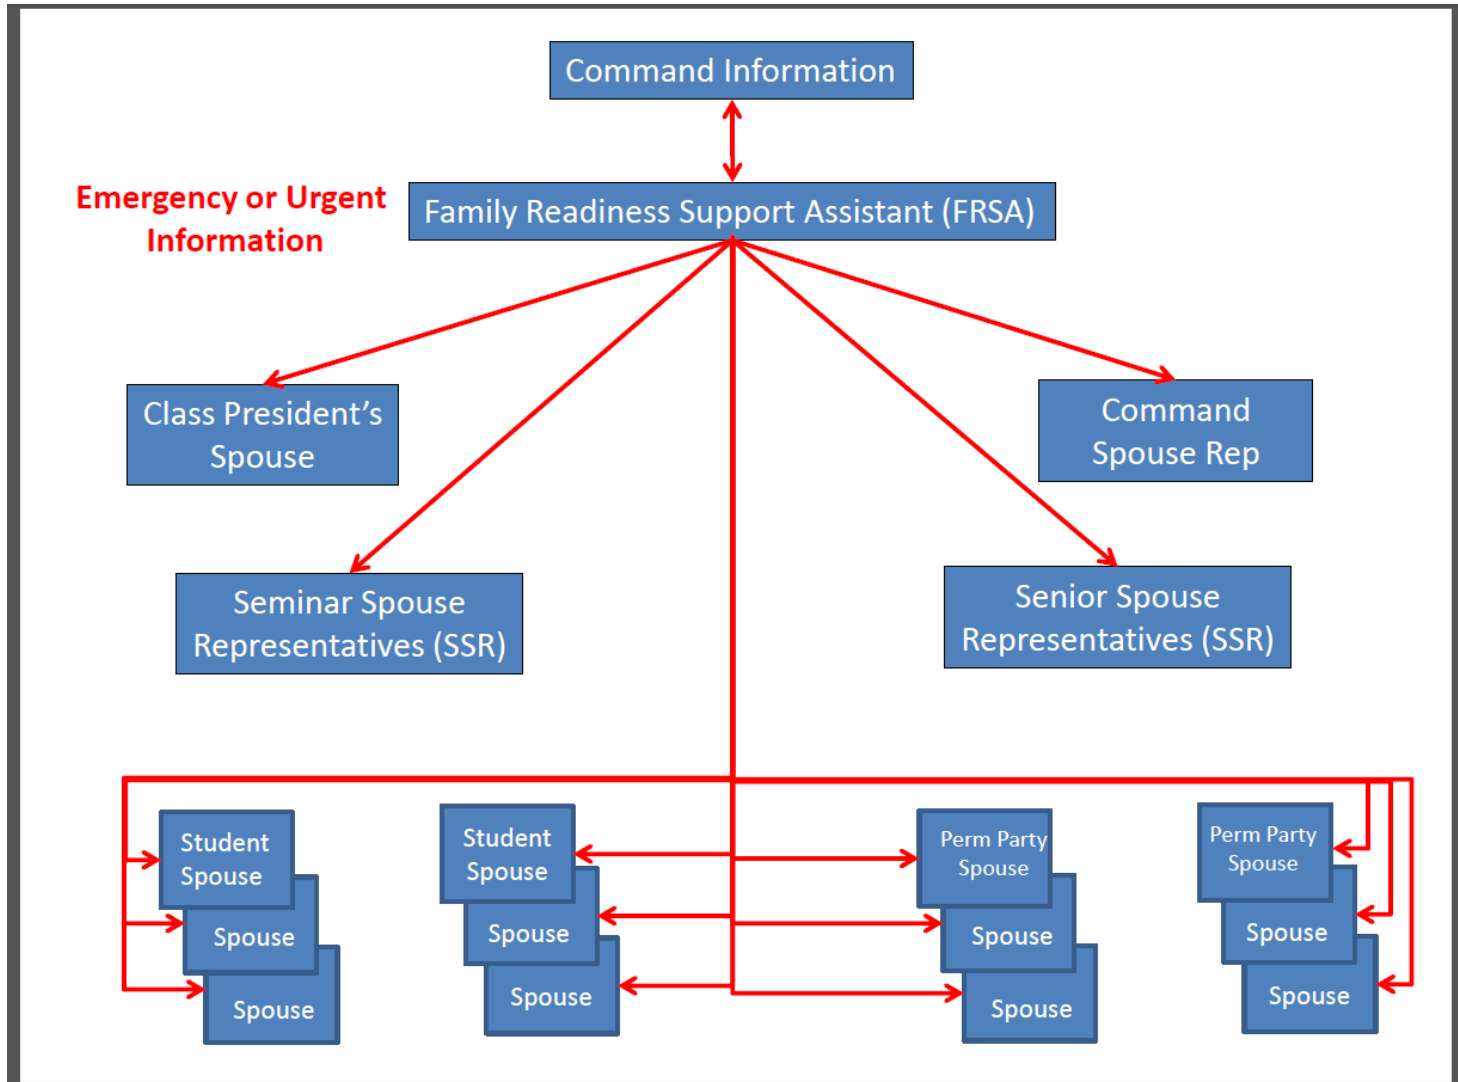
Command Information

Emergency or Urgent Information

Family Readiness Support Assistant (FRSA)

Class President's Spouse

Command Spouse Rep

Seminar Spouse Representatives (SSR)

Senior Spouse Representatives (SSR)

Student Spouse

Spouse

Spouse

Student Spouse

Spouse

Spouse

Perm Party Spouse

Spouse

Spouse

Perm Party Spouse

Spouse

Spouse